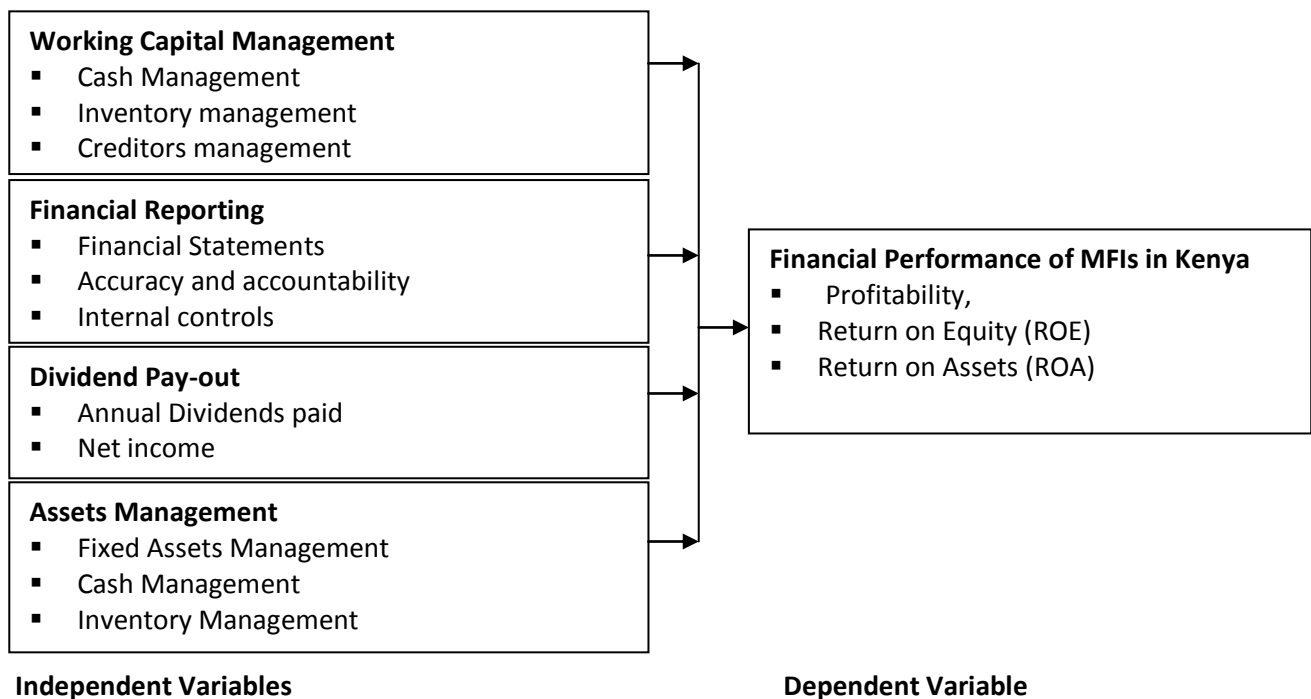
**Working Capital Management**
- Cash Management
- Inventory management
- Creditors management

**Financial Reporting**
- Financial Statements
- Accuracy and accountability
- Internal controls

**Dividend Pay-out**
- Annual Dividends paid
- Net income

**Assets Management**
- Fixed Assets Management
- Cash Management
- Inventory Management

**Financial Performance of MFIs in Kenya**
- Profitability,
- Return on Equity (ROE)
- Return on Assets (ROA)

**Independent Variables**

**Dependent Variable**